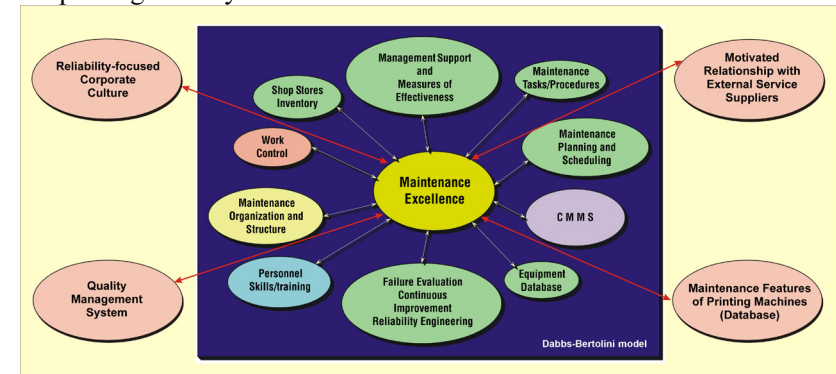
Reliability-focused Corporate Culture

Management Support and Measures of Effectiveness

Shop Stores Inventory

Maintenance Tasks/Procedures

Motivated Relationship with External Service Suppliers

Work Control

Maintenance Planning and Scheduling

Maintenance Excellence

Maintenance Organization and Structure

C M M S

Quality Management System

Personnel Skills/training

Failure Evaluation Continuous Improvement Reliability Engineering

Equipment Database

Maintenance Features of Printing Machines (Database)

Dabbs-Bertolini model